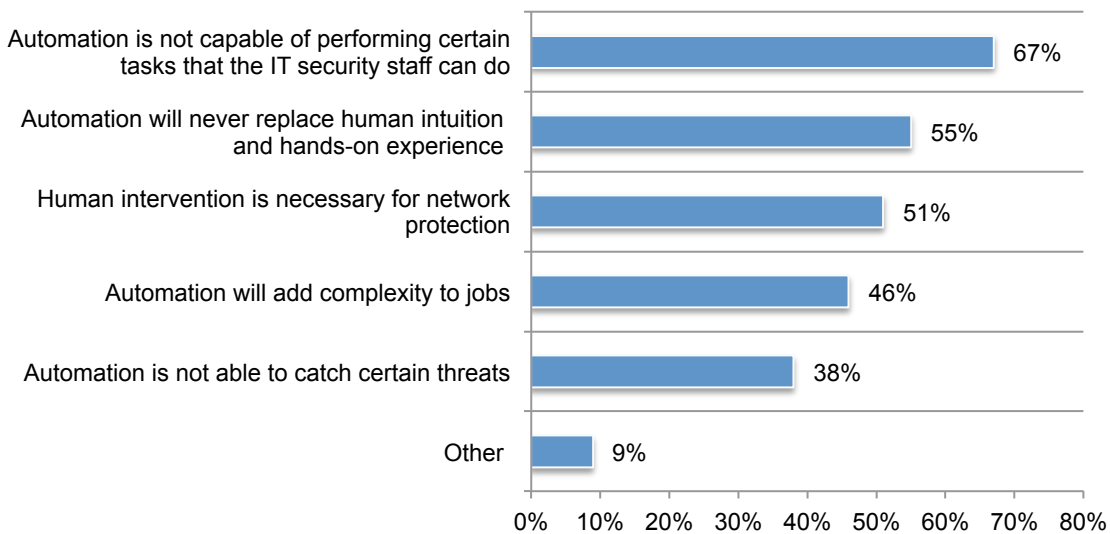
Automation is not capable of performing certain tasks that the IT security staff can do 67%

Automation will never replace human intuition and hands-on experience 55%

Human intervention is necessary for network protection 51%

Automation will add complexity to jobs 46%

Automation is not able to catch certain threats 38%

Other 9%

0% 10% 20% 30% 40% 50% 60% 70% 80%